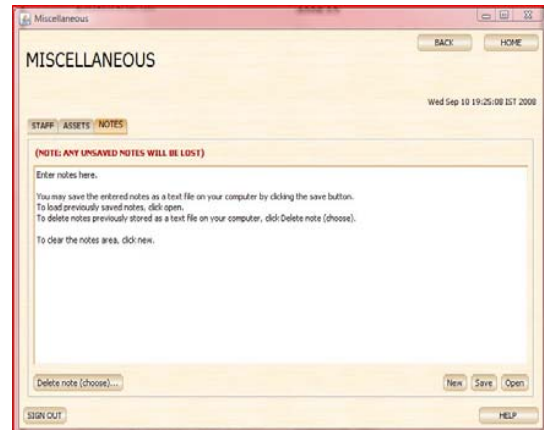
Miscellaneous

MISCELLANEOUS

BACK HOME

Wed Sep 10 19:25:08 IST 2008

STAFF ASSETS NOTES

(NOTE: ANY UNSAVED NOTES WILL BE LOST)

Enter notes here.

You may save the entered notes as a text file on your computer by clicking the save button.
To load previously saved notes, click open.
To delete notes previously stored as a text file on your computer, click Delete note (choose).

To clear the notes area, click new.

Delete note (choose)...

New Save Open

SIGN OUT

HELP